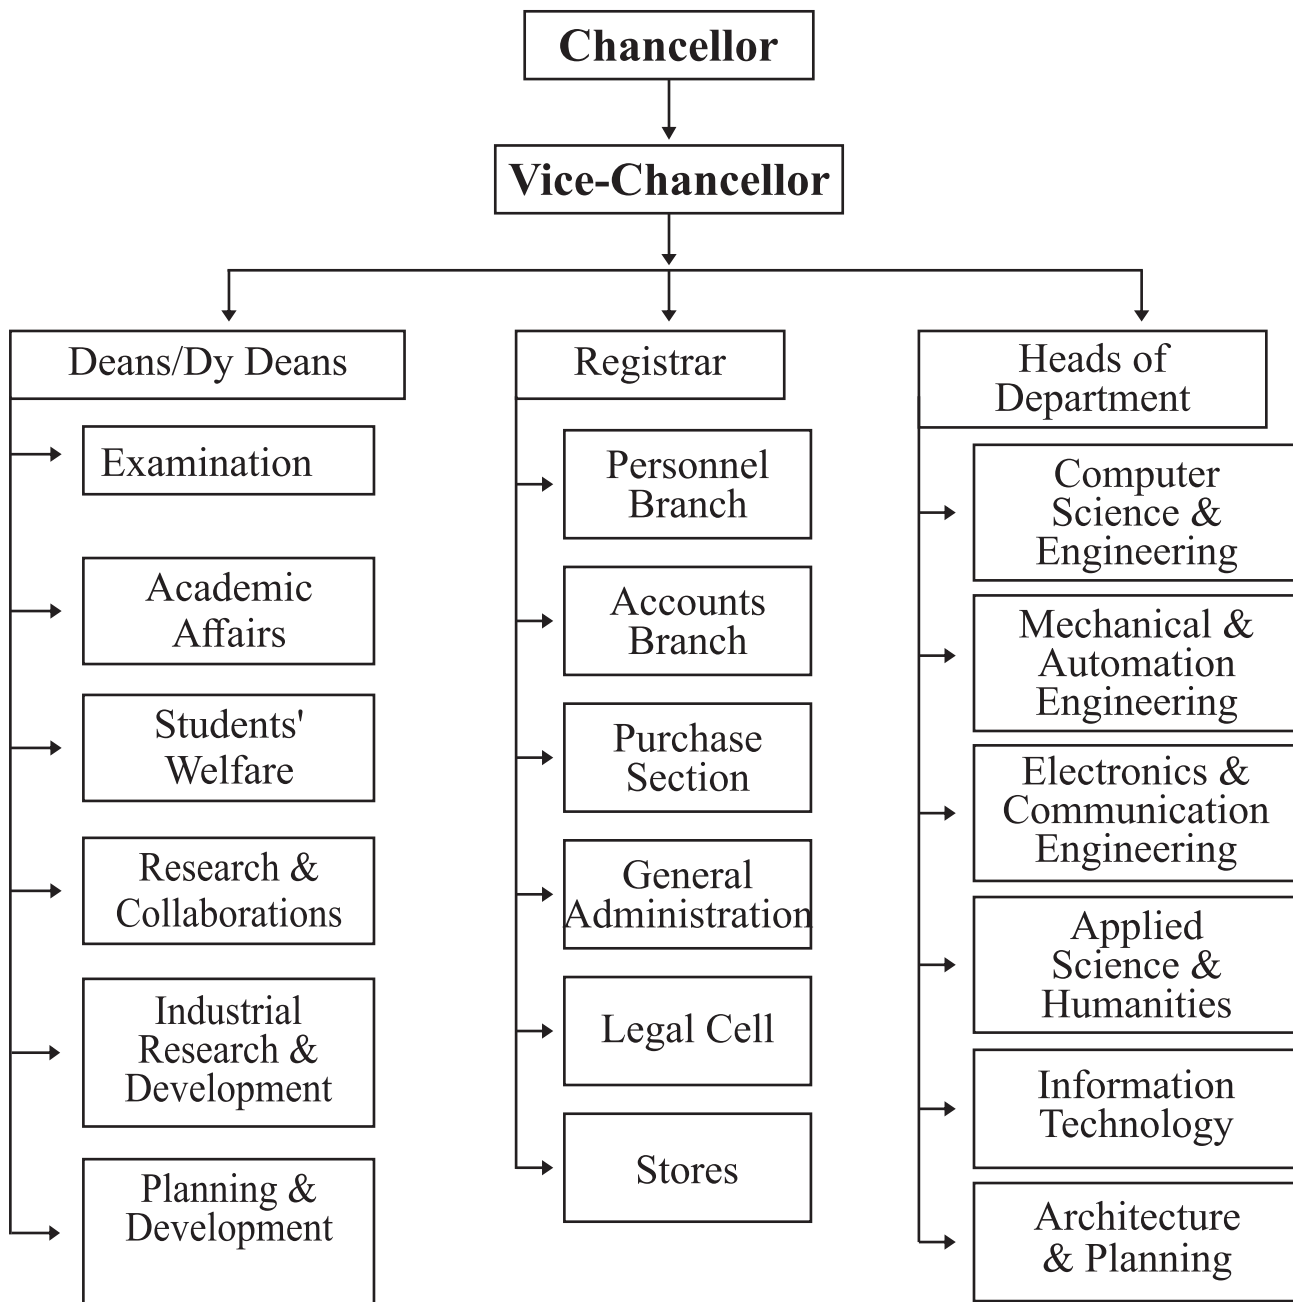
Chancellor

Vice-Chancellor

Deans/Dy Deans

Examination

Academic Affairs

Students' Welfare

Research & Collaborations

Industrial Research & Development

Planning & Development

Registrar

Personnel Branch

Accounts Branch

Purchase Section

General Administration

Legal Cell

Stores

Heads of Department

Computer Science & Engineering

Mechanical & Automation Engineering

Electronics & Communication Engineering

Applied Science & Humanities

Information Technology

Architecture & Planning